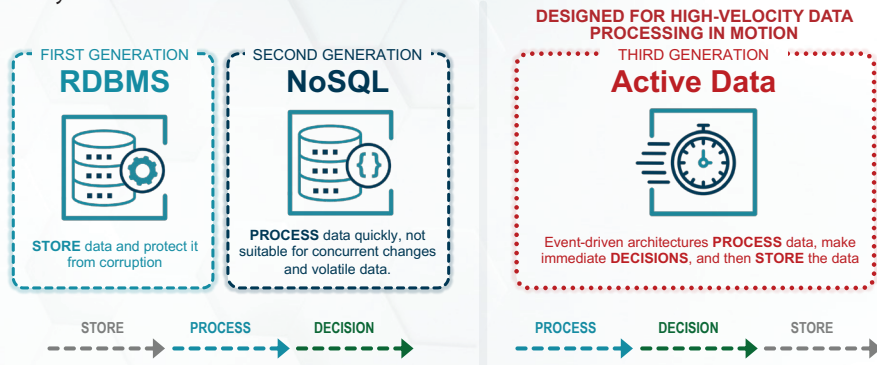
FIRST GENERATION
RDBMS

STORE data and protect it from corruption

SECOND GENERATION
NoSQL

PROCESS data quickly, not suitable for concurrent changes and volatile data.

DESIGNED FOR HIGH-VELOCITY DATA PROCESSING IN MOTION

THIRD GENERATION
Active Data

Event-driven architectures PROCESS data, make immediate DECISIONS, and then STORE the data

STORE PROCESS DECISION

PROCESS DECISION STORE